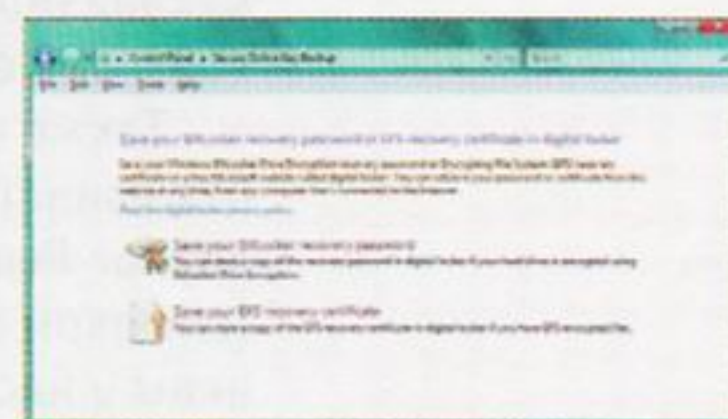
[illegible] ▸ Control Panel ▸ Secure Online Key Backup

File Edit View Tools Help

Save your BitLocker recovery password or EFS recovery certificate in digital locker

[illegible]

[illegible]

Save your BitLocker recovery password
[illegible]

Save your EFS recovery certificate
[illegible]